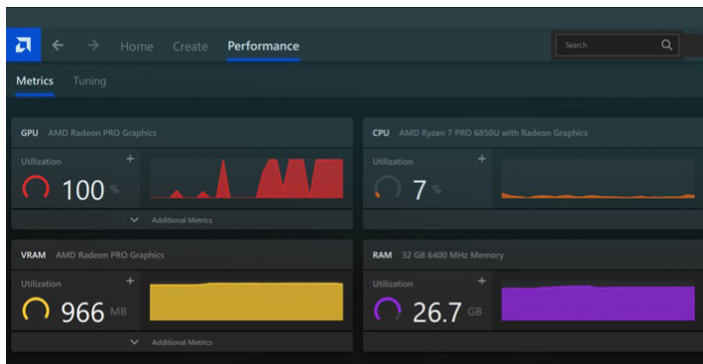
Home Create Performance

Search

Metrics Tuning

GPU AMD Radeon PRO Graphics

Utilization +

100 %

Additional Metrics

CPU AMD Ryzen 7 PRO 6850U with Radeon Graphics

Utilization +

7 %

VRAM AMD Radeon PRO Graphics

Utilization +

966 MB

Additional Metrics

RAM 32 GB 6400 MHz Memory

Utilization +

26.7 GB